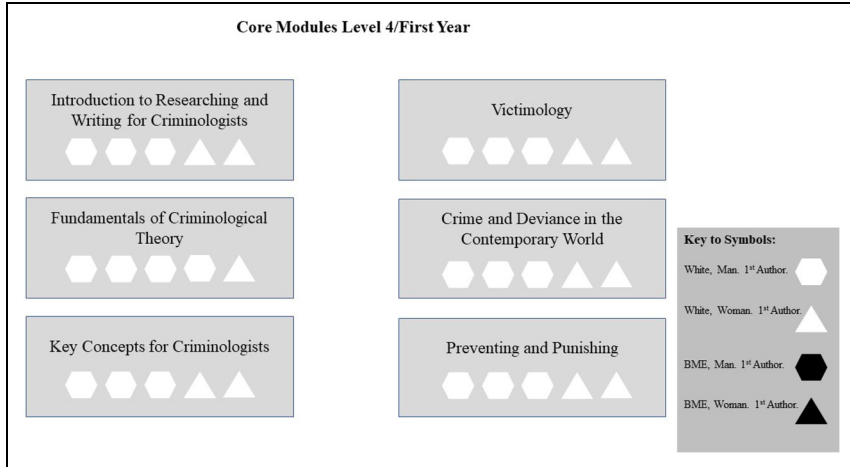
Core Modules Level 4/First Year

Introduction to Researching and Writing for Criminologists

Victimology

Fundamentals of Criminological Theory

Crime and Deviance in the Contemporary World

Key Concepts for Criminologists

Preventing and Punishing

Key to Symbols:

White, Man. 1$^{st}$ Author.

White, Woman. 1$^{st}$ Author.

BME, Man. 1$^{st}$ Author.

BME, Woman. 1$^{st}$ Author.